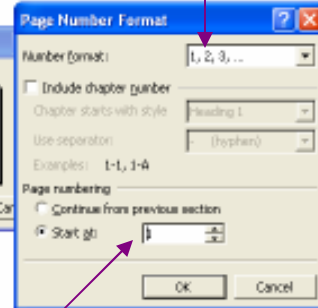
Page Number Format

Number format: 1, 2, 3, ...

Include chapter number

Chapter starts with style Heading 1

Use separator: - (hyphen)

Examples: 1-1, 1-A

Page numbering

Continue from previous section

Start at: 1

OK Cancel

Ca